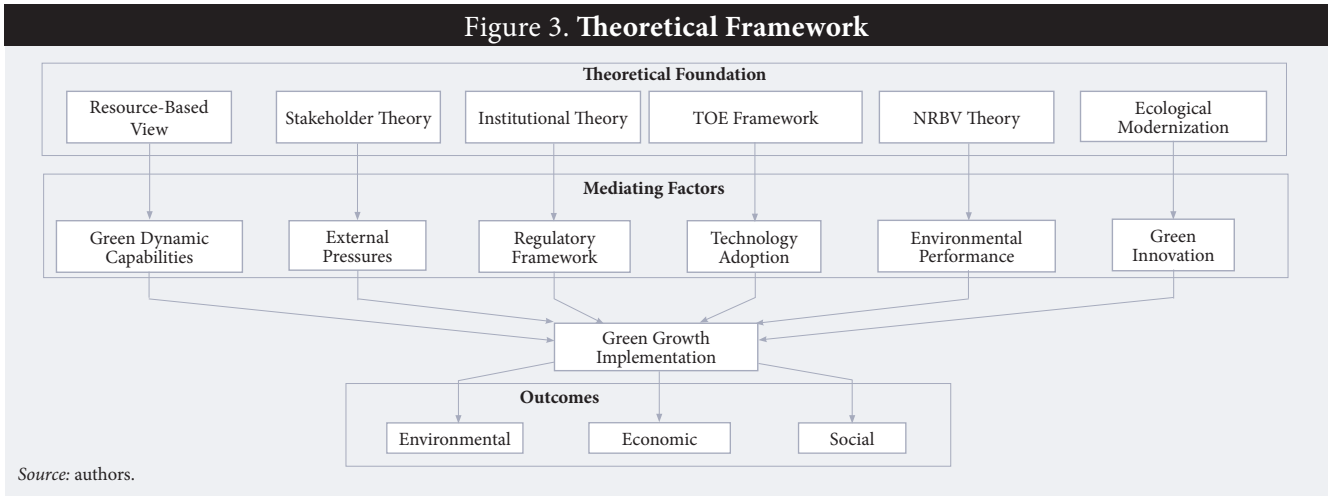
Figure 3. **Theoretical Framework**

**Theoretical Foundation**

Resource-Based View

Stakeholder Theory

Institutional Theory

TOE Framework

NRBV Theory

Ecological Modernization

**Mediating Factors**

Green Dynamic Capabilities

External Pressures

Regulatory Framework

Technology Adoption

Environmental Performance

Green Innovation

Green Growth Implementation

**Outcomes**

Environmental

Economic

Social

*Source:* authors.